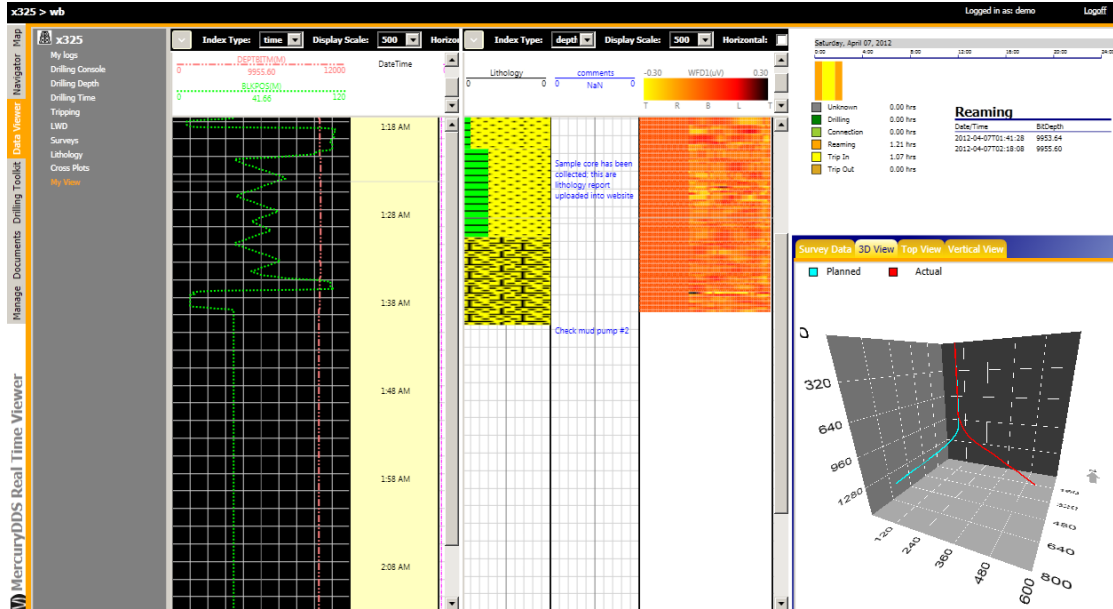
x325 > wb

Logged in as: demo

Logoff

Map

Navigator

Data Viewer

Drilling Toolkit

Documents

Manage

MercuryDDS Real Time Viewer

x325

My logs

Drilling Console

Drilling Depth

Drilling Time

Tripping

LWD

Surveys

Lithology

Cross Plots

My View

Index Type: time

Display Scale: 500

Horizo

DEPTBITM(M)

0 9955.60 12000

BLKPOS(M)

0 41.66 120

DateTime

1:18 AM

1:28 AM

1:38 AM

1:48 AM

1:58 AM

2:08 AM

Index Type: depth

Display Scale: 500

Horizontal:

Lithology

0 0

comments

0 NaN 0

-0.30 WFD1(uV) 0.30

T R B L T

Sample core has been collected: this are lithology report uploaded into website

Check mud pump #2

Saturday, April 07, 2012

0:00 4:00 8:00 12:00 16:00 20:00 24:00

Unknown 0.00 hrs

Drilling 0.00 hrs

Connection 0.00 hrs

Reaming 1.21 hrs

Trip In 1.07 hrs

Trip Out 0.00 hrs

Reaming

Date/Time BitDepth

2012-04-07T01:41:28 9953.64

2012-04-07T02:18:08 9955.60

Survey Data

3D View

Top View

Vertical View

Planned

Actual

0

320

640

960

1280

120

240

360

480

600

800

640

480

320

160